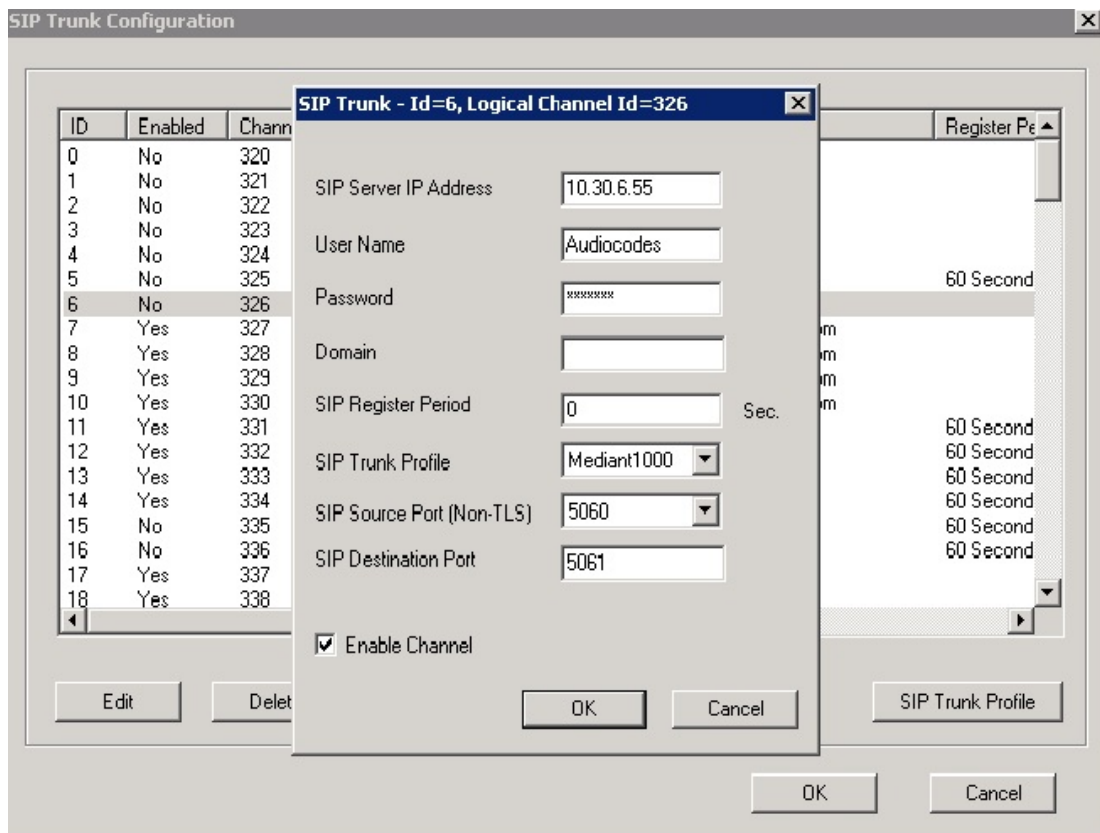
SIP Trunk Configuration

| ID | Enabled | Chann | | Register Pe |
|---|---|---|---|---|
| 0 | No | 320 | | |
| 1 | No | 321 | | |
| 2 | No | 322 | | |
| 3 | No | 323 | | |
| 4 | No | 324 | | |
| 5 | No | 325 | | 60 Second |
| 6 | No | 326 | | |
| 7 | Yes | 327 | m | |
| 8 | Yes | 328 | m | |
| 9 | Yes | 329 | m | |
| 10 | Yes | 330 | m | |
| 11 | Yes | 331 | | 60 Second |
| 12 | Yes | 332 | | 60 Second |
| 13 | Yes | 333 | | 60 Second |
| 14 | Yes | 334 | | 60 Second |
| 15 | No | 335 | | 60 Second |
| 16 | No | 336 | | 60 Second |
| 17 | Yes | 337 | | |
| 18 | Yes | 338 | | |

Edit
Delet
SIP Trunk Profile
OK
Cancel

SIP Trunk - Id=6, Logical Channel Id=326

SIP Server IP Address 10.30.6.55
User Name Audiocodes
Password *******
Domain
SIP Register Period 0 Sec.
SIP Trunk Profile Mediant1000
SIP Source Port (Non-TLS) 5060
SIP Destination Port 5061
Enable Channel
OK
Cancel